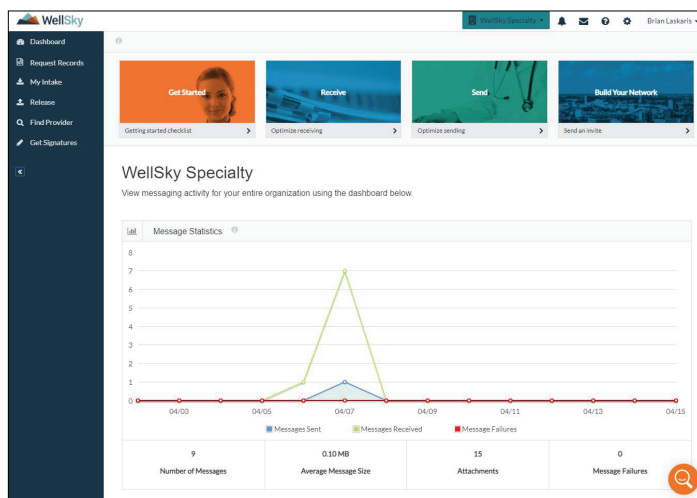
WellSky

WellSky Specialty

Brian Laskaris

Dashboard
Request Records
My Intake
Release
Find Provider
Get Signatures

Get Started
Getting started checklist

Receive
Optimize receiving

Send
Optimize sending

Build Your Network
Send an invite

WellSky Specialty

View messaging activity for your entire organization using the dashboard below.

Message Statistics

8
7
6
5
4
3
2
1
0

04/03 04/05 04/07 04/09 04/11 04/13 04/15

Messages Sent Messages Received Message Failures

| 9 | 0.10 MB | 15 | 0 |
|---|---|---|---|
| Number of Messages | Average Message Size | Attachments | Message Failures |